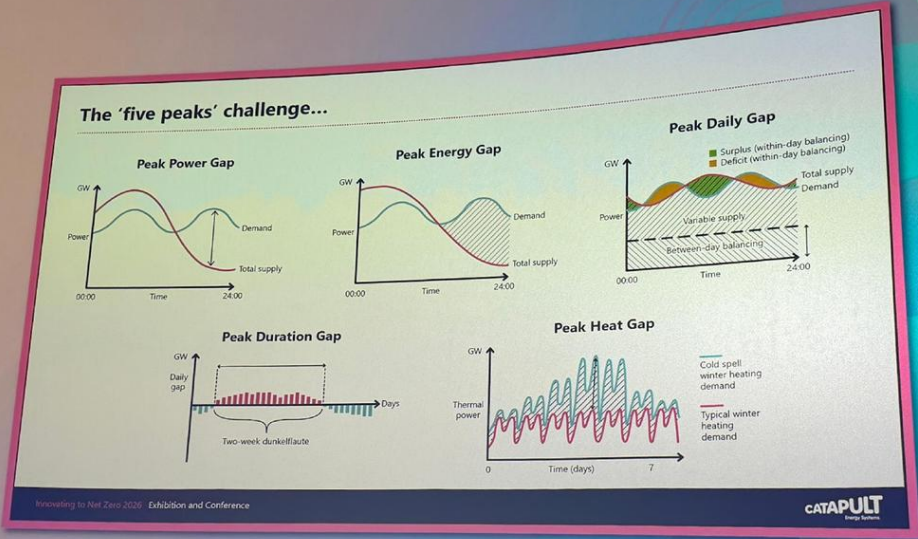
The 'five peaks' challenge...

Peak Power Gap

GW

Power

Demand

Total supply

00:00

Time

24:00

Peak Energy Gap

GW

Power

Demand

Total supply

00:00

Time

24:00

Peak Daily Gap

GW

Surplus (within-day balancing)

Deficit (within-day balancing)

Total supply

Demand

Power

Variable supply

Between-day balancing

00:00

Time

24:00

Peak Duration Gap

GW

Daily gap

Days

Two-week dunkelflaute

Peak Heat Gap

GW

Thermal power

Cold spell winter heating demand

Typical winter heating demand

0

Time (days)

7

Innovating to Net Zero 2026 · Exhibition and Conference

CATAPULT Energy Systems